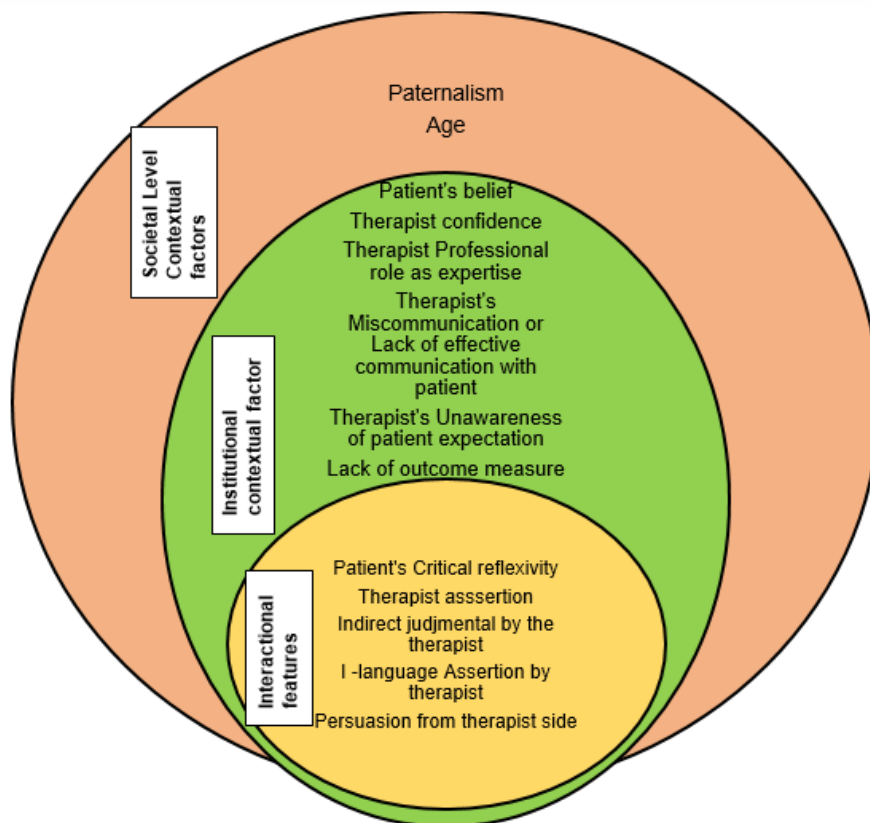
Paternalism
Age

Societal Level Contextual factors

Patient's belief
Therapist confidence
Therapist Professional role as expertise
Therapist's Miscommunication or Lack of effective communication with patient
Therapist's Unawareness of patient expectation
Lack of outcome measure

Institutional contextual factor

Patient's Critical reflexivity
Therapist asssertion
Indirect judjmental by the therapist
I -language Assertion by therapist
Persuasion from therapist side

Interactional features